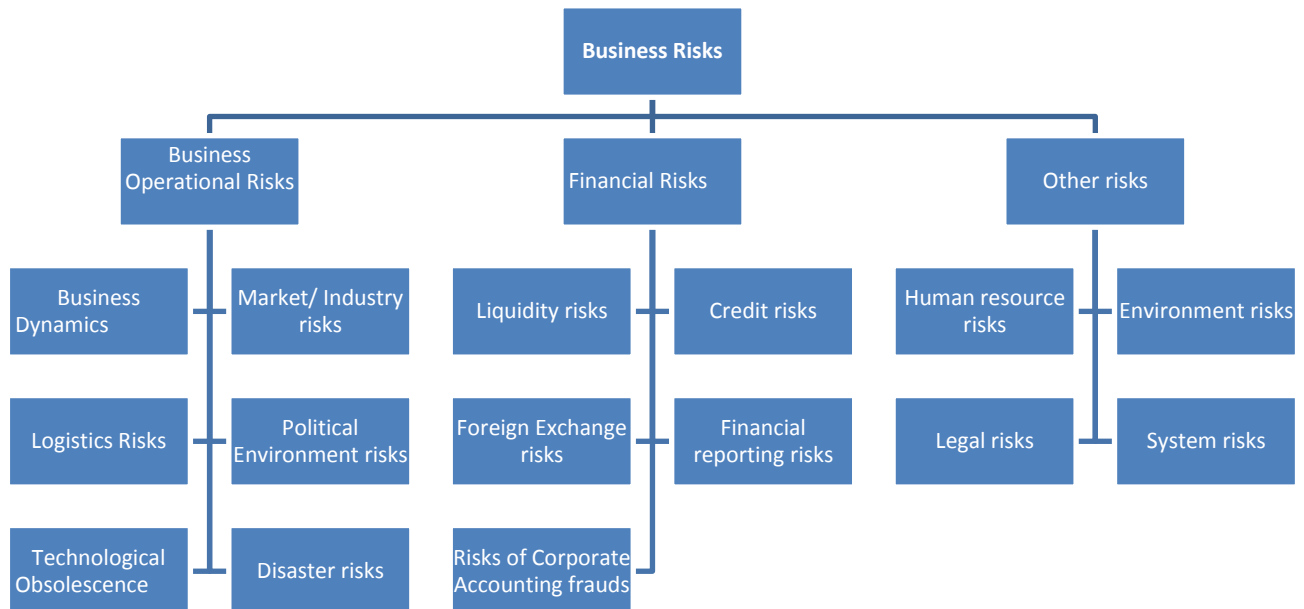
Business Risks

Business Operational Risks

Financial Risks

Other risks

Business Dynamics

Market/ Industry risks

Logistics Risks

Political Environment risks

Technological Obsolescence

Disaster risks

Liquidity risks

Credit risks

Foreign Exchange risks

Financial reporting risks

Risks of Corporate Accounting frauds

Human resource risks

Environment risks

Legal risks

System risks